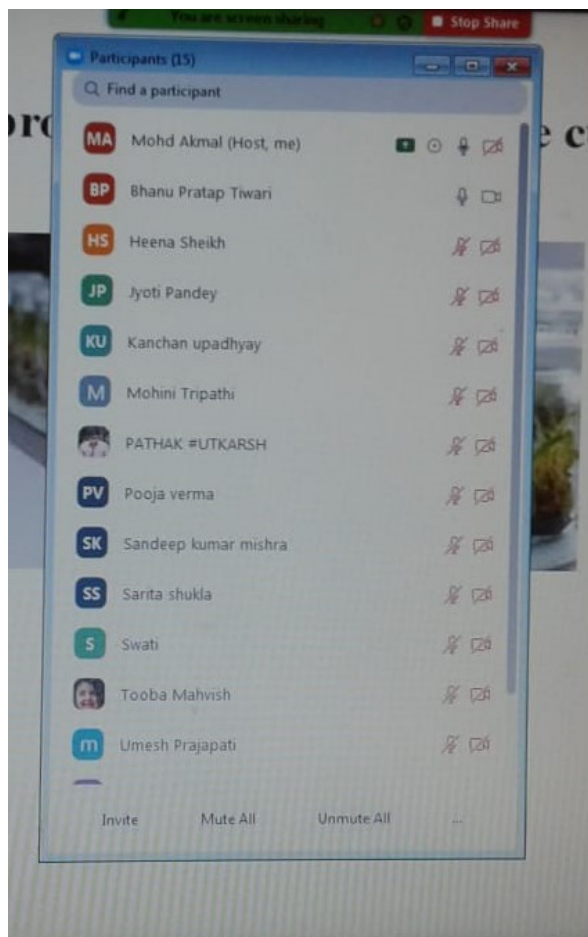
You are screen sharing

Stop Share

Participants (15)

Find a participant

pro

e c

MA Mohd Akmal (Host, me)

BP Bhanu Pratap Tiwari

HS Heena Sheikh

JP Jyoti Pandey

KU Kanchan upadhyay

M Mohini Tripathi

PATHAK #UTKARSH

PV Pooja verma

SK Sandeep kumar mishra

SS Sarita shukla

S Swati

Tooba Mahvish

m Umesh Prajapati

Invite

Mute All

Unmute All

...